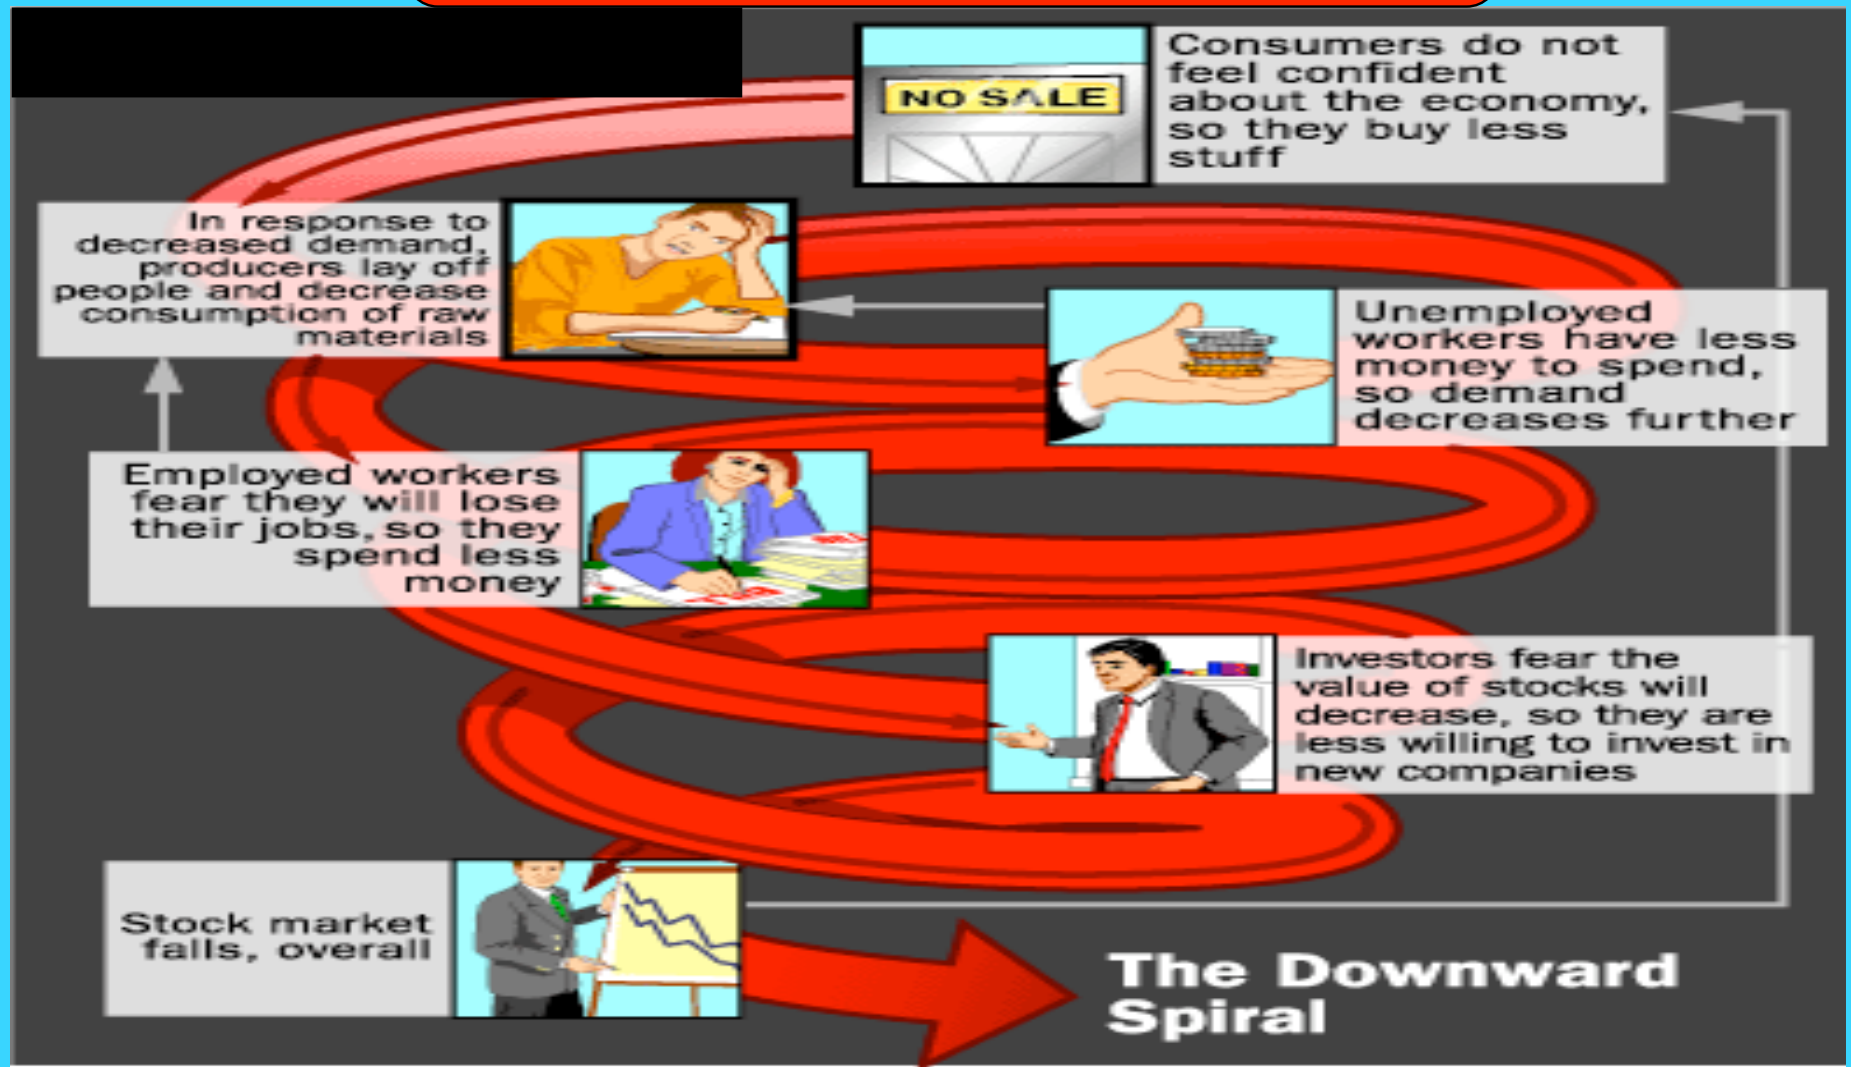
NO SALE

Consumers do not feel confident about the economy, so they buy less stuff

In response to decreased demand, producers lay off people and decrease consumption of raw materials

Unemployed workers have less money to spend, so demand decreases further

Employed workers fear they will lose their jobs, so they spend less money

Investors fear the value of stocks will decrease, so they are less willing to invest in new companies

Stock market falls, overall

The Downward Spiral